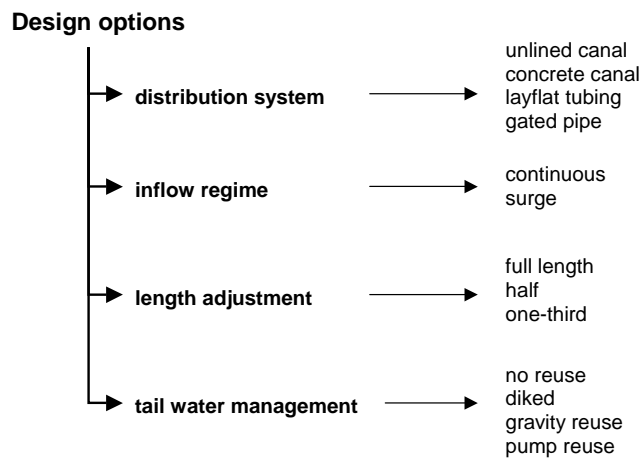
Design options

distribution system
unlined canal
concrete canal
layflat tubing
gated pipe

inflow regime
continuous
surge

length adjustment
full length
half
one-third

tail water management
no reuse
diked
gravity reuse
pump reuse